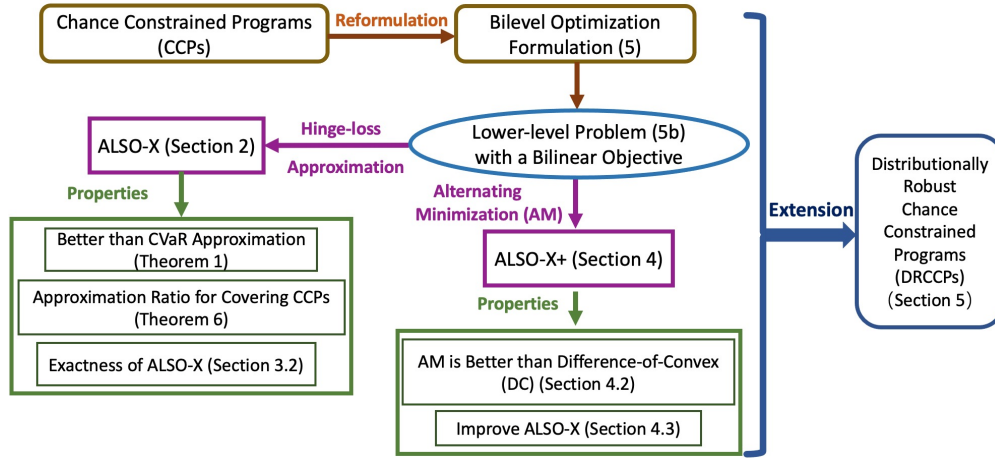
Chance Constrained Programs (CCPs)

Reformulation

Bilevel Optimization Formulation (5)

Lower-level Problem (5b) with a Bilinear Objective

Hinge-loss Approximation

ALSO-X (Section 2)

Properties

Better than CVaR Approximation (Theorem 1)

Approximation Ratio for Covering CCPs (Theorem 6)

Exactness of ALSO-X (Section 3.2)

Alternating Minimization (AM)

ALSO-X+ (Section 4)

Properties

AM is Better than Difference-of-Convex (DC) (Section 4.2)

Improve ALSO-X (Section 4.3)

Extension

Distributionally Robust Chance Constrained Programs (DRCCPs) (Section 5)